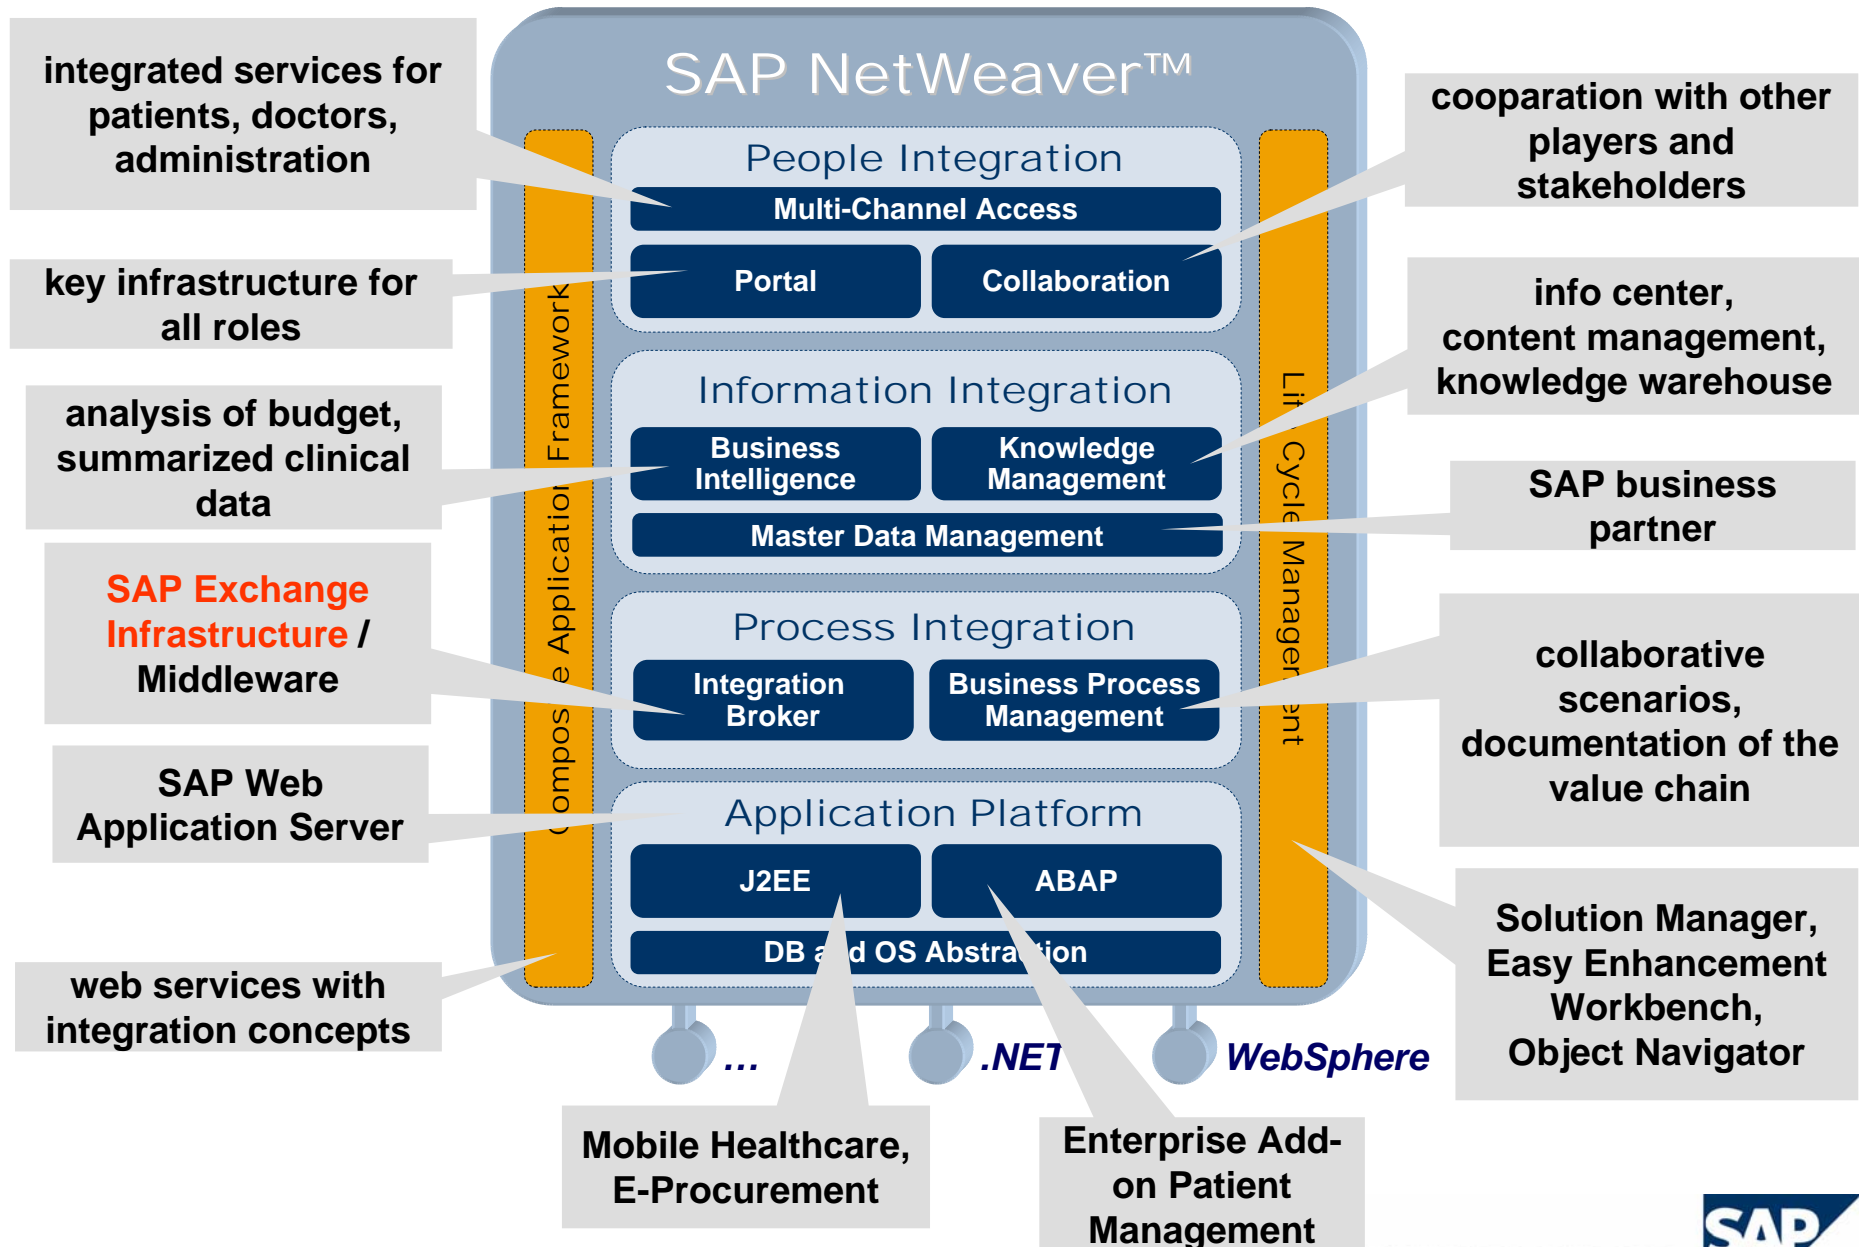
SAP NetWeaver™

integrated services for patients, doctors, administration

key infrastructure for all roles

analysis of budget, summarized clinical data

SAP Exchange Infrastructure / Middleware

SAP Web Application Server

web services with integration concepts

People Integration

Multi-Channel Access

Portal

Collaboration

Information Integration

Business Intelligence

Knowledge Management

Master Data Management

Process Integration

Integration Broker

Business Process Management

Application Platform

J2EE

ABAP

DB a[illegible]d OS Abstra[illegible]tion

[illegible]ompos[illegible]e Application Framework

Li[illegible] Cycle Manage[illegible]ent

cooparation with other players and stakeholders

info center, content management, knowledge warehouse

SAP business partner

collaborative scenarios, documentation of the value chain

Solution Manager, Easy Enhancement Workbench, Object Navigator

...

.NET

WebSphere

Mobile Healthcare, E-Procurement

Enterprise Add-on Patient Management

SAP